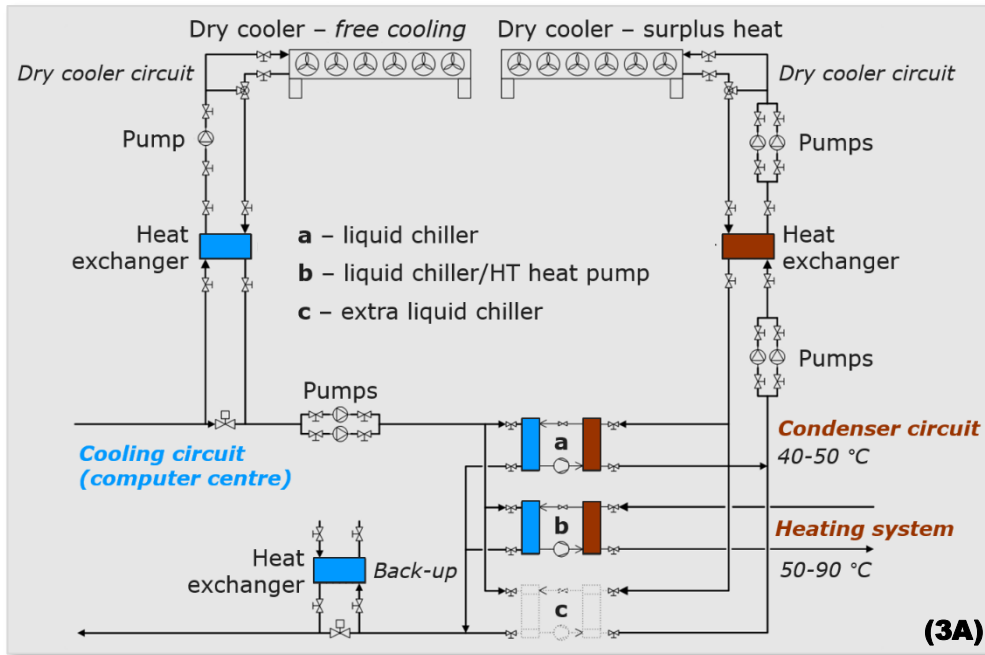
Dry cooler – *free cooling*

Dry cooler – surplus heat

*Dry cooler circuit*

*Dry cooler circuit*

Pump

Pumps

Heat exchanger

**a** – liquid chiller

**b** – liquid chiller/HT heat pump

**c** – extra liquid chiller

Heat exchanger

Pumps

Pumps

**Cooling circuit (computer centre)**

**a**

**Condenser circuit**

40-50 °C

**b**

**Heating system**

Heat exchanger

*Back-up*

50-90 °C

**c**

**(3A)**